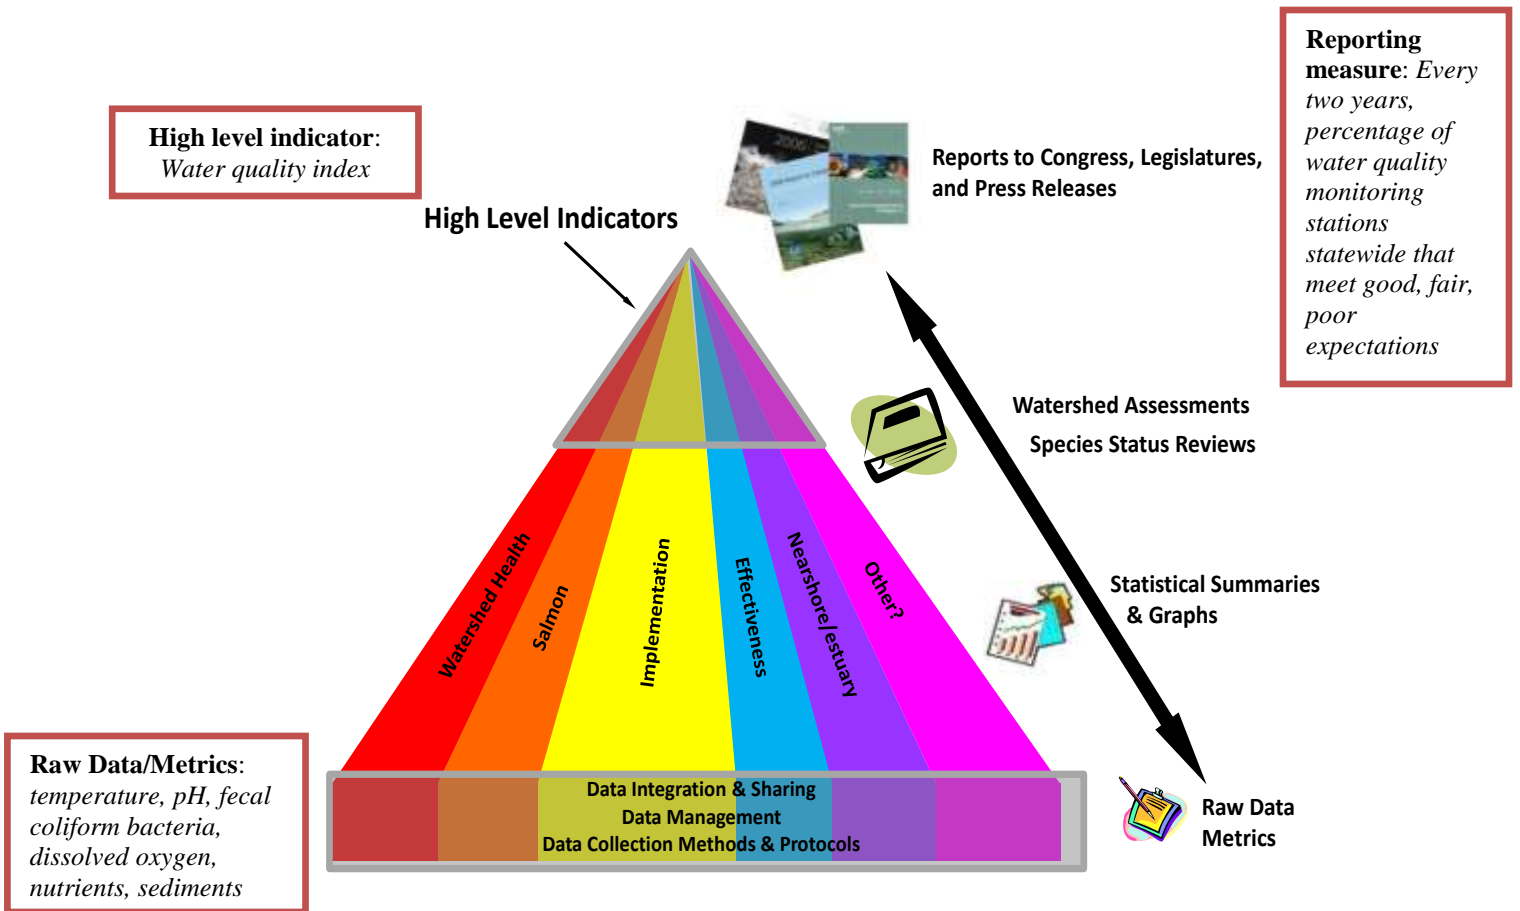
High level indicator: Water quality index

High Level Indicators

Reports to Congress, Legislatures, and Press Releases

Reporting measure: Every two years, percentage of water quality monitoring stations statewide that meet good, fair, poor expectations

Watershed Assessments

Species Status Reviews

Statistical Summaries & Graphs

Watershed Health

Salmon

Implementation

Effectiveness

Nearshore/estuary

Other?

Data Integration & Sharing
Data Management
Data Collection Methods & Protocols

Raw Data Metrics

Raw Data/Metrics: temperature, pH, fecal coliform bacteria, dissolved oxygen, nutrients, sediments